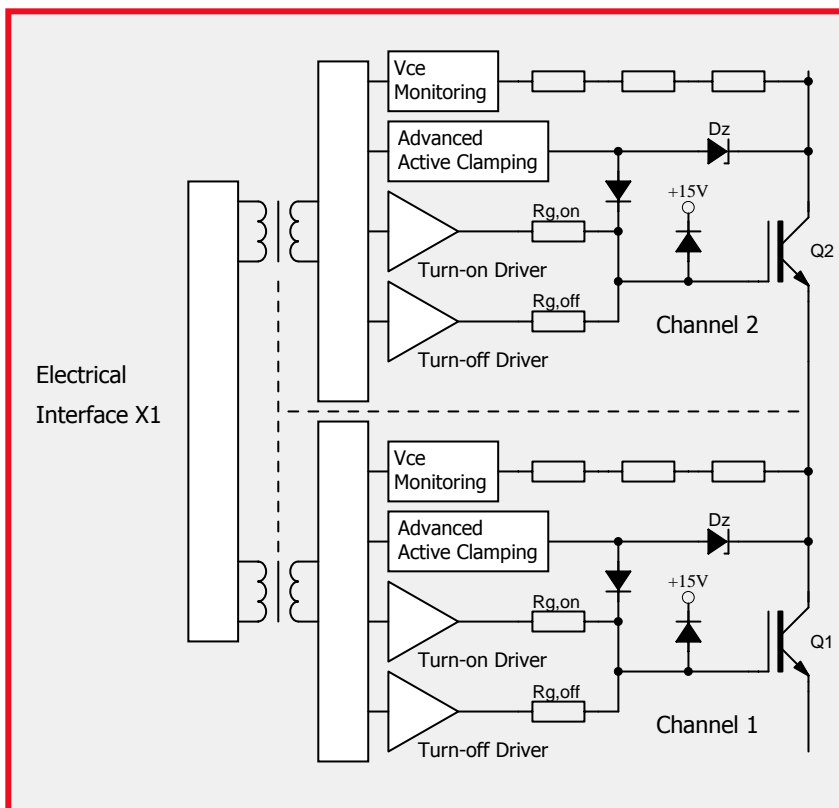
Vce Monitoring

Advanced Active Clamping

Dz

+15V

Rg,on

Turn-on Driver

Rg,off

Turn-off Driver

Q2

Channel 2

Electrical Interface X1

Vce Monitoring

Advanced Active Clamping

Dz

+15V

Rg,on

Turn-on Driver

Rg,off

Turn-off Driver

Q1

Channel 1